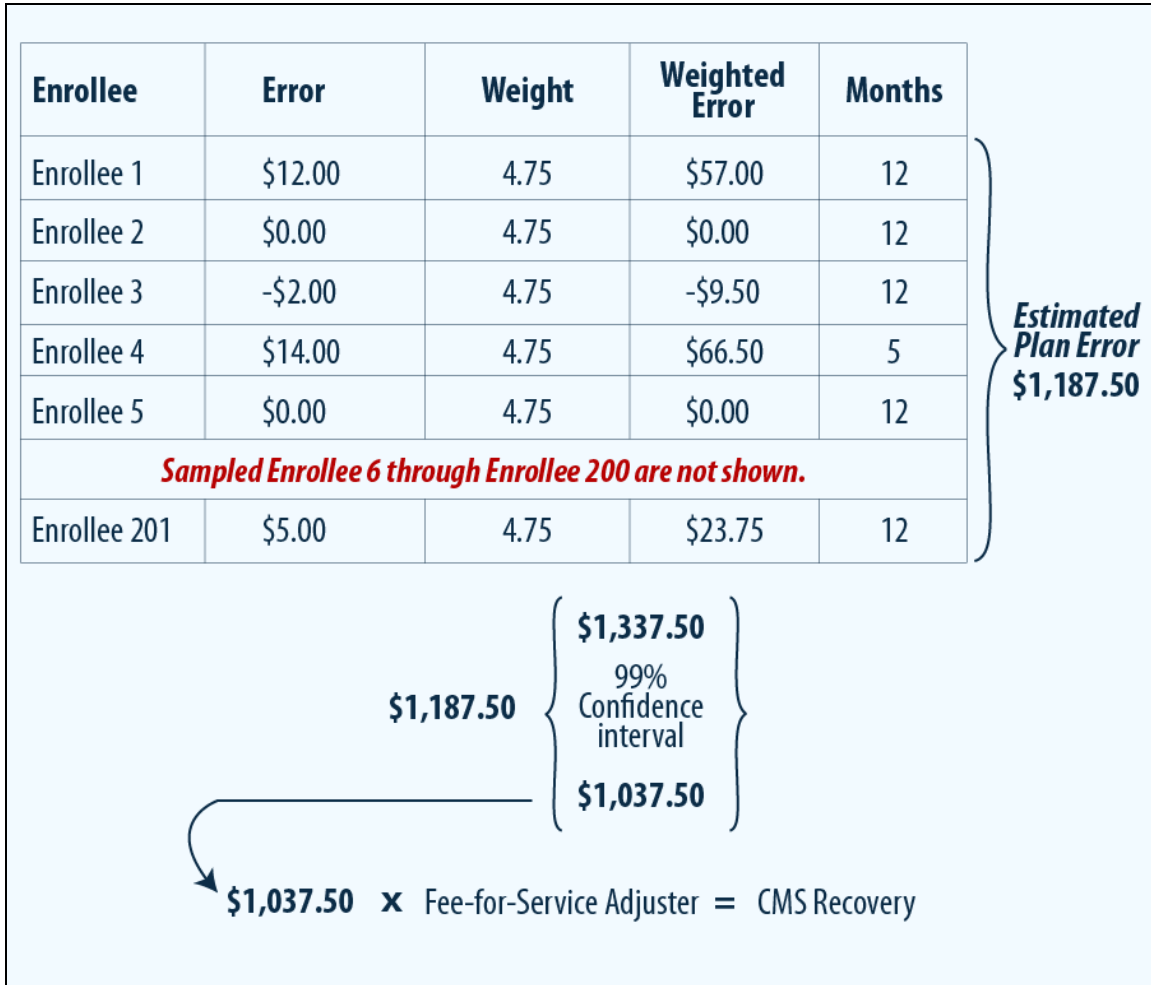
| Enrollee | Error | Weight | Weighted Error | Months |
|---|---|---|---|---|
| Enrollee 1 | \$12.00 | 4.75 | \$57.00 | 12 |
| Enrollee 2 | \$0.00 | 4.75 | \$0.00 | 12 |
| Enrollee 3 | -\$2.00 | 4.75 | -\$9.50 | 12 |
| Enrollee 4 | \$14.00 | 4.75 | \$66.50 | 5 |
| Enrollee 5 | \$0.00 | 4.75 | \$0.00 | 12 |
| Sampled Enrollee 6 through Enrollee 200 are not shown. | | | | |
| Enrollee 201 | \$5.00 | 4.75 | \$23.75 | 12 |

Estimated Plan Error
\$1,187.50

\$1,337.50
99%
Confidence
interval
\$1,187.50
\$1,037.50

\$1,037.50 x Fee-for-Service Adjuster = CMS Recovery